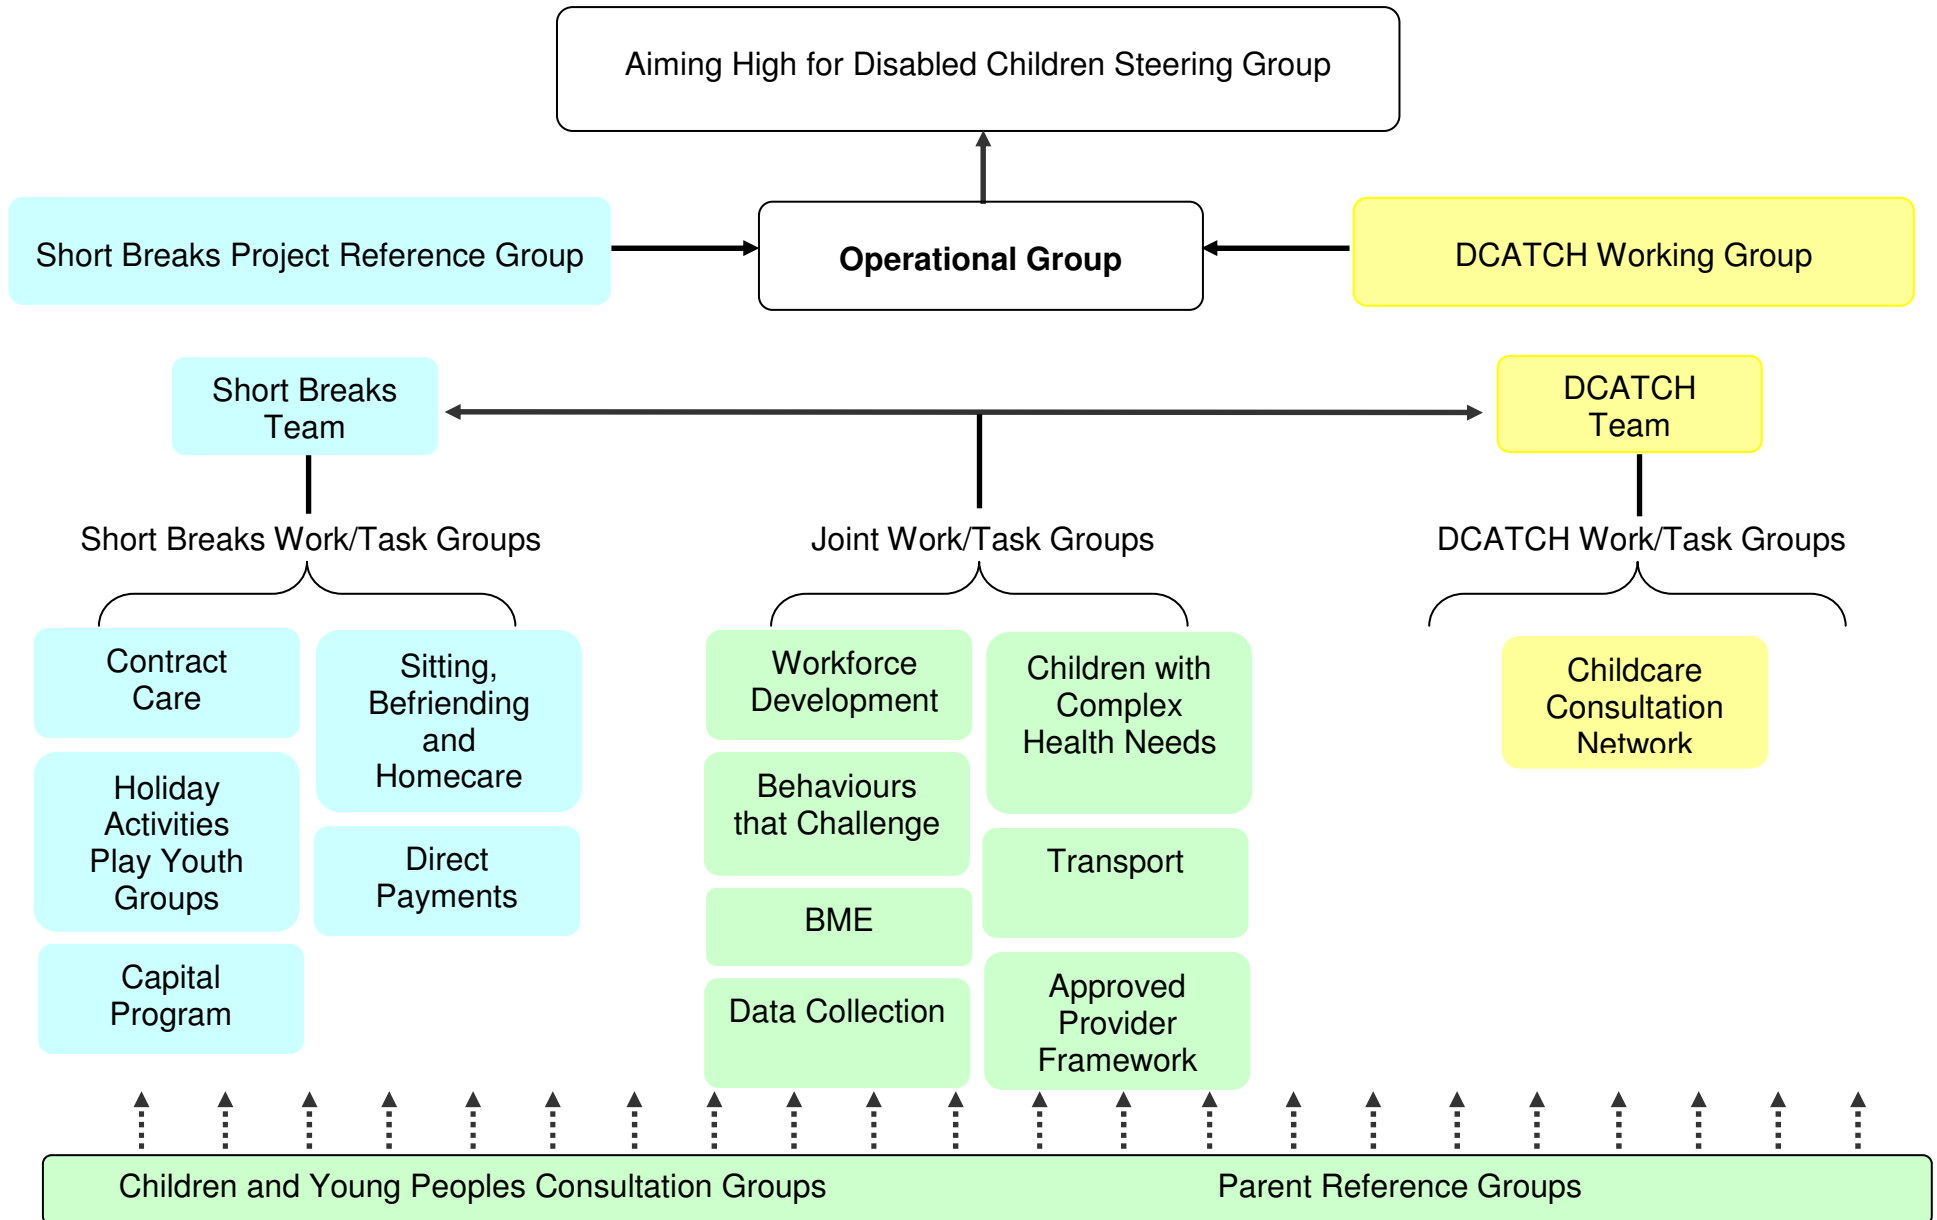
Aiming High for Disabled Children Steering Group

Short Breaks Project Reference Group

Operational Group

DCATCH Working Group

Short Breaks Team

DCATCH Team

Short Breaks Work/Task Groups

Joint Work/Task Groups

DCATCH Work/Task Groups

Contract Care

Sitting, Befriending and Homecare

Holiday Activities Play Youth Groups

Direct Payments

Capital Program

Workforce Development

Children with Complex Health Needs

Behaviours that Challenge

Transport

BME

Data Collection

Approved Provider Framework

Childcare Consultation Network

Children and Young Peoples Consultation Groups

Parent Reference Groups